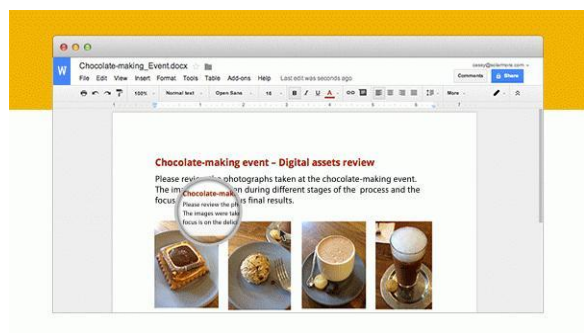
Chocolate-making_Event.docx
File Edit View Insert Format Tools Table Add-ons Help Last edit was seconds ago
casey@solarmora.com
Comments
Share
100% Normal text Open Sans 16 B I U A More

Chocolate-making event – Digital assets review

Please review the photographs taken at the chocolate-making event. The images were taken during different stages of the process and the focus is on the final results.

Chocolate-mak
Please review the ph
The images were tak
focus is on the deta